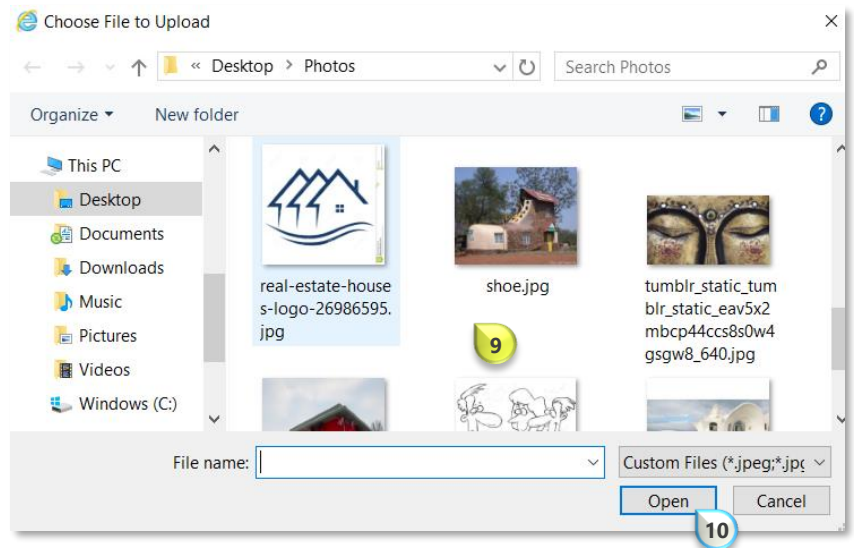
Choose File to Upload

« Desktop › Photos

Search Photos

Organize ▾ New folder

This PC
Desktop
Documents
Downloads
Music
Pictures
Videos
Windows (C:)

real-estate-houses-logo-26986595.jpg

shoe.jpg

tumblr_static_tumblr_static_eav5x2mbcp44ccs8s0w4gsgw8_640.jpg

9

File name:

Custom Files (*.jpeg;*.jpg

Open

Cancel

10